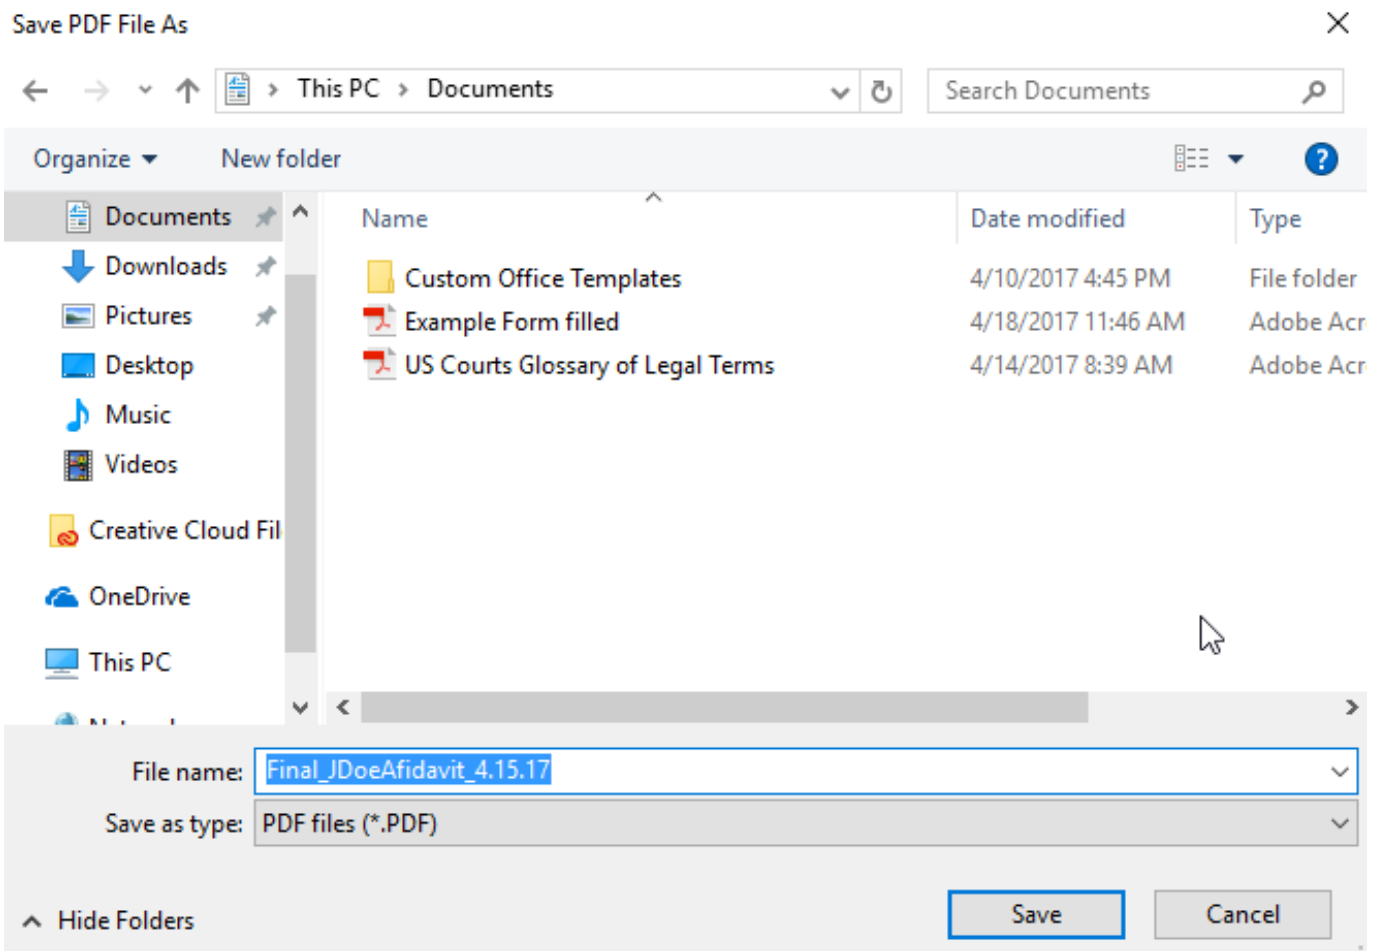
Save PDF File As

This PC > Documents

Search Documents

Organize ▾ New folder

Documents
Downloads
Pictures
Desktop
Music
Videos
Creative Cloud Fil
OneDrive
This PC
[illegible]

| Name | Date modified | Type |
|---|---|---|
| Custom Office Templates | 4/10/2017 4:45 PM | File folder |
| Example Form filled | 4/18/2017 11:46 AM | Adobe Acr |
| US Courts Glossary of Legal Terms | 4/14/2017 8:39 AM | Adobe Acr |

File name: Final_JDoeAfidavit_4.15.17

Save as type: PDF files (*.PDF)

Hide Folders

Save

Cancel